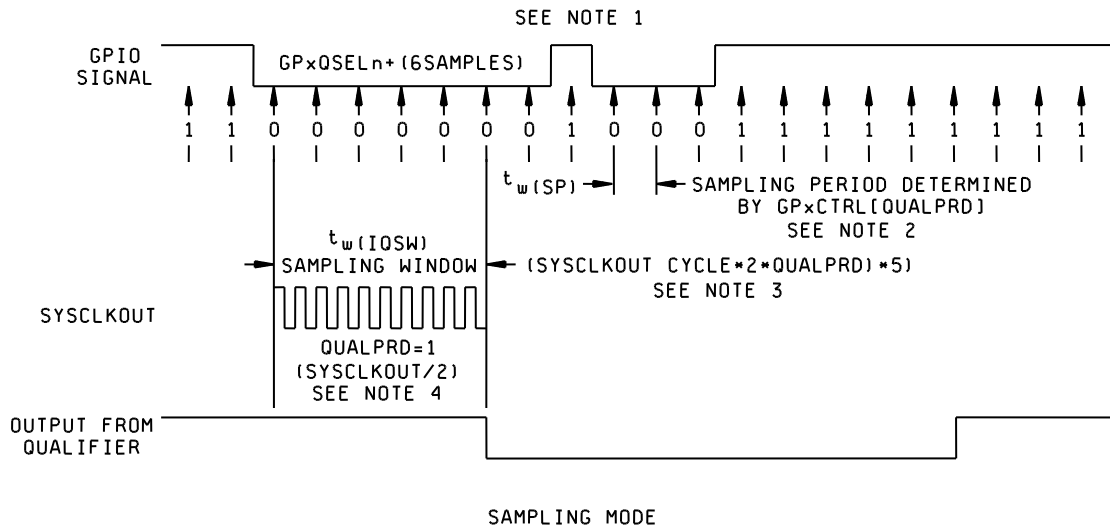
SEE NOTE 1

GPIO SIGNAL

GPxQSELn+(6SAMPLES)

1 1 0 0 0 0 0 0 0 1 0 0 0 1 1 1 1 1 1 1 1 1

$t_{w(SP)}$

SAMPLING PERIOD DETERMINED BY GPxCTRL[QUALPRD] SEE NOTE 2

$t_{w(IQSW)}$
SAMPLING WINDOW

(SYSCLKOUT CYCLE*2*QUALPRD)*5) SEE NOTE 3

SYSCLKOUT

QUALPRD=1 (SYSCLKOUT/2) SEE NOTE 4

OUTPUT FROM QUALIFIER

SAMPLING MODE